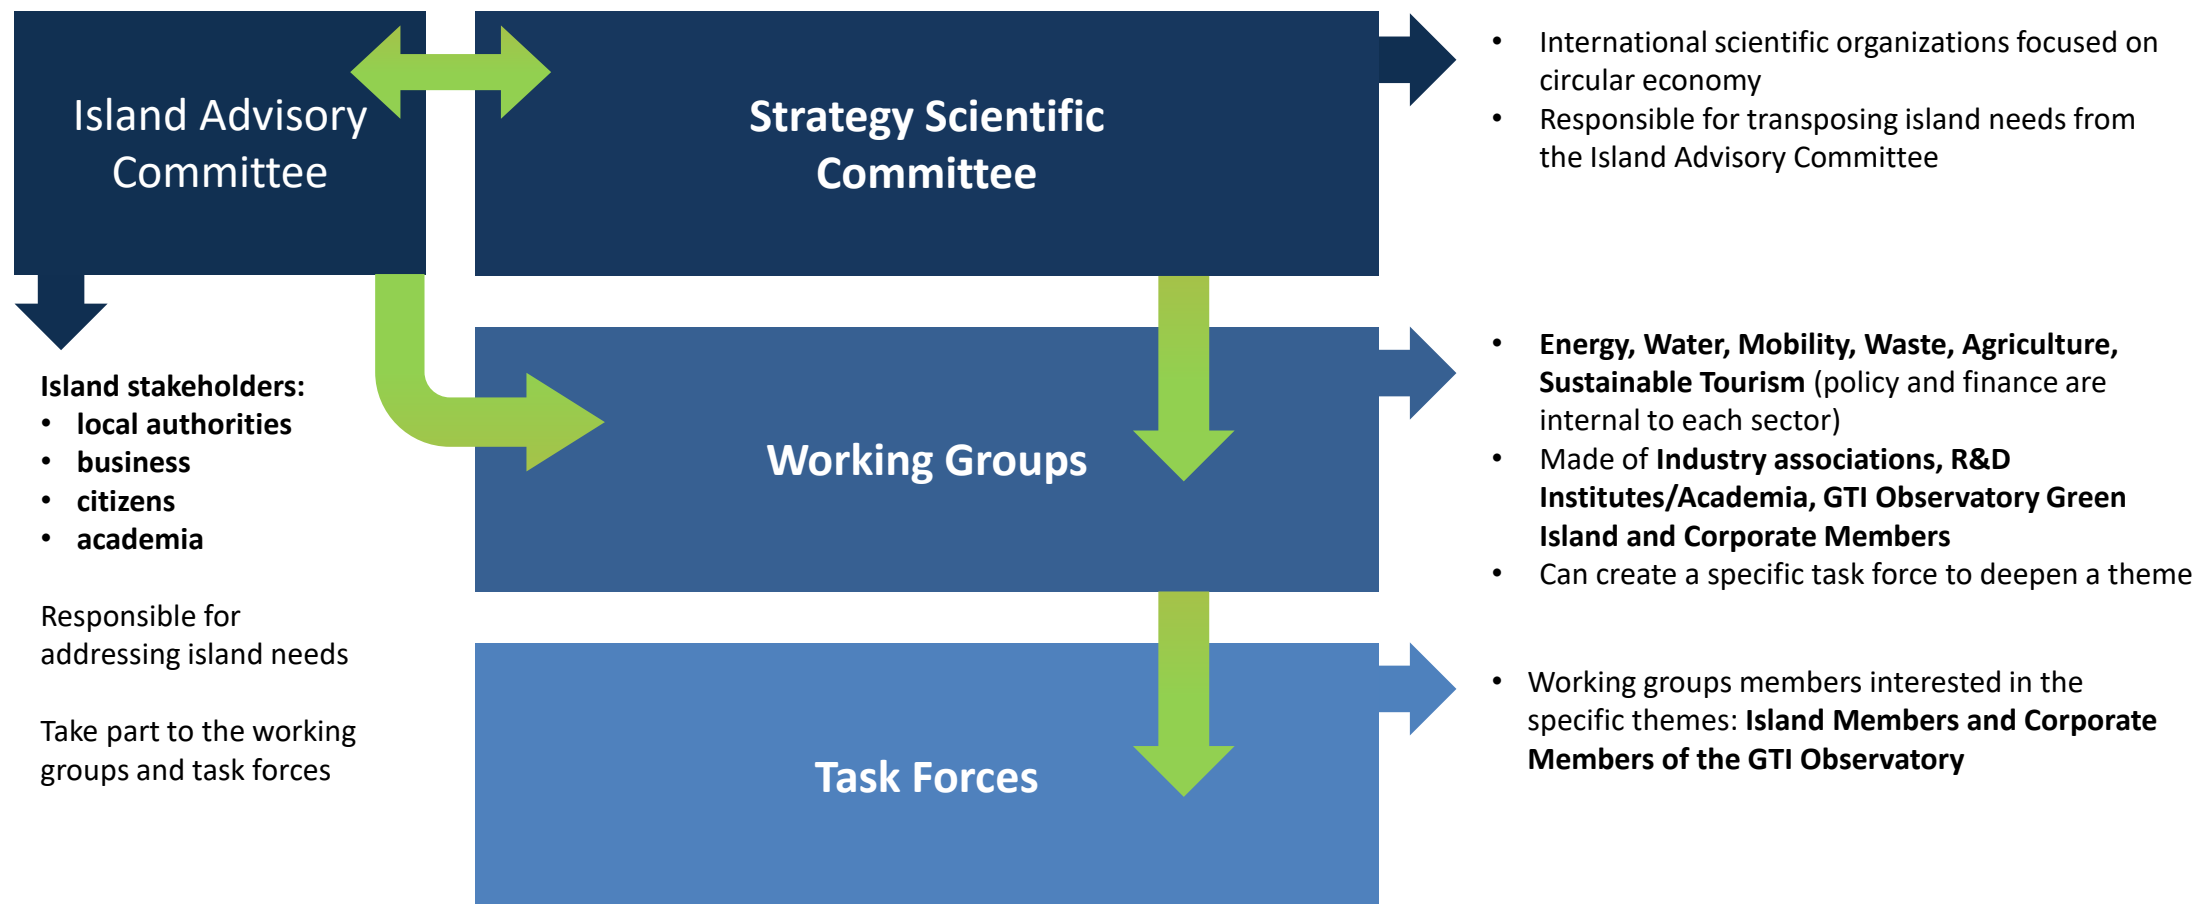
Island Advisory Committee

Island stakeholders:
- local authorities
- business
- citizens
- academia

Responsible for addressing island needs

Take part to the working groups and task forces

Strategy Scientific Committee

- International scientific organizations focused on circular economy
- Responsible for transposing island needs from the Island Advisory Committee

Working Groups

- Energy, Water, Mobility, Waste, Agriculture, Sustainable Tourism (policy and finance are internal to each sector)
- Made of Industry associations, R&D Institutes/Academia, GTI Observatory Green Island and Corporate Members
- Can create a specific task force to deepen a theme

Task Forces

- Working groups members interested in the specific themes: Island Members and Corporate Members of the GTI Observatory